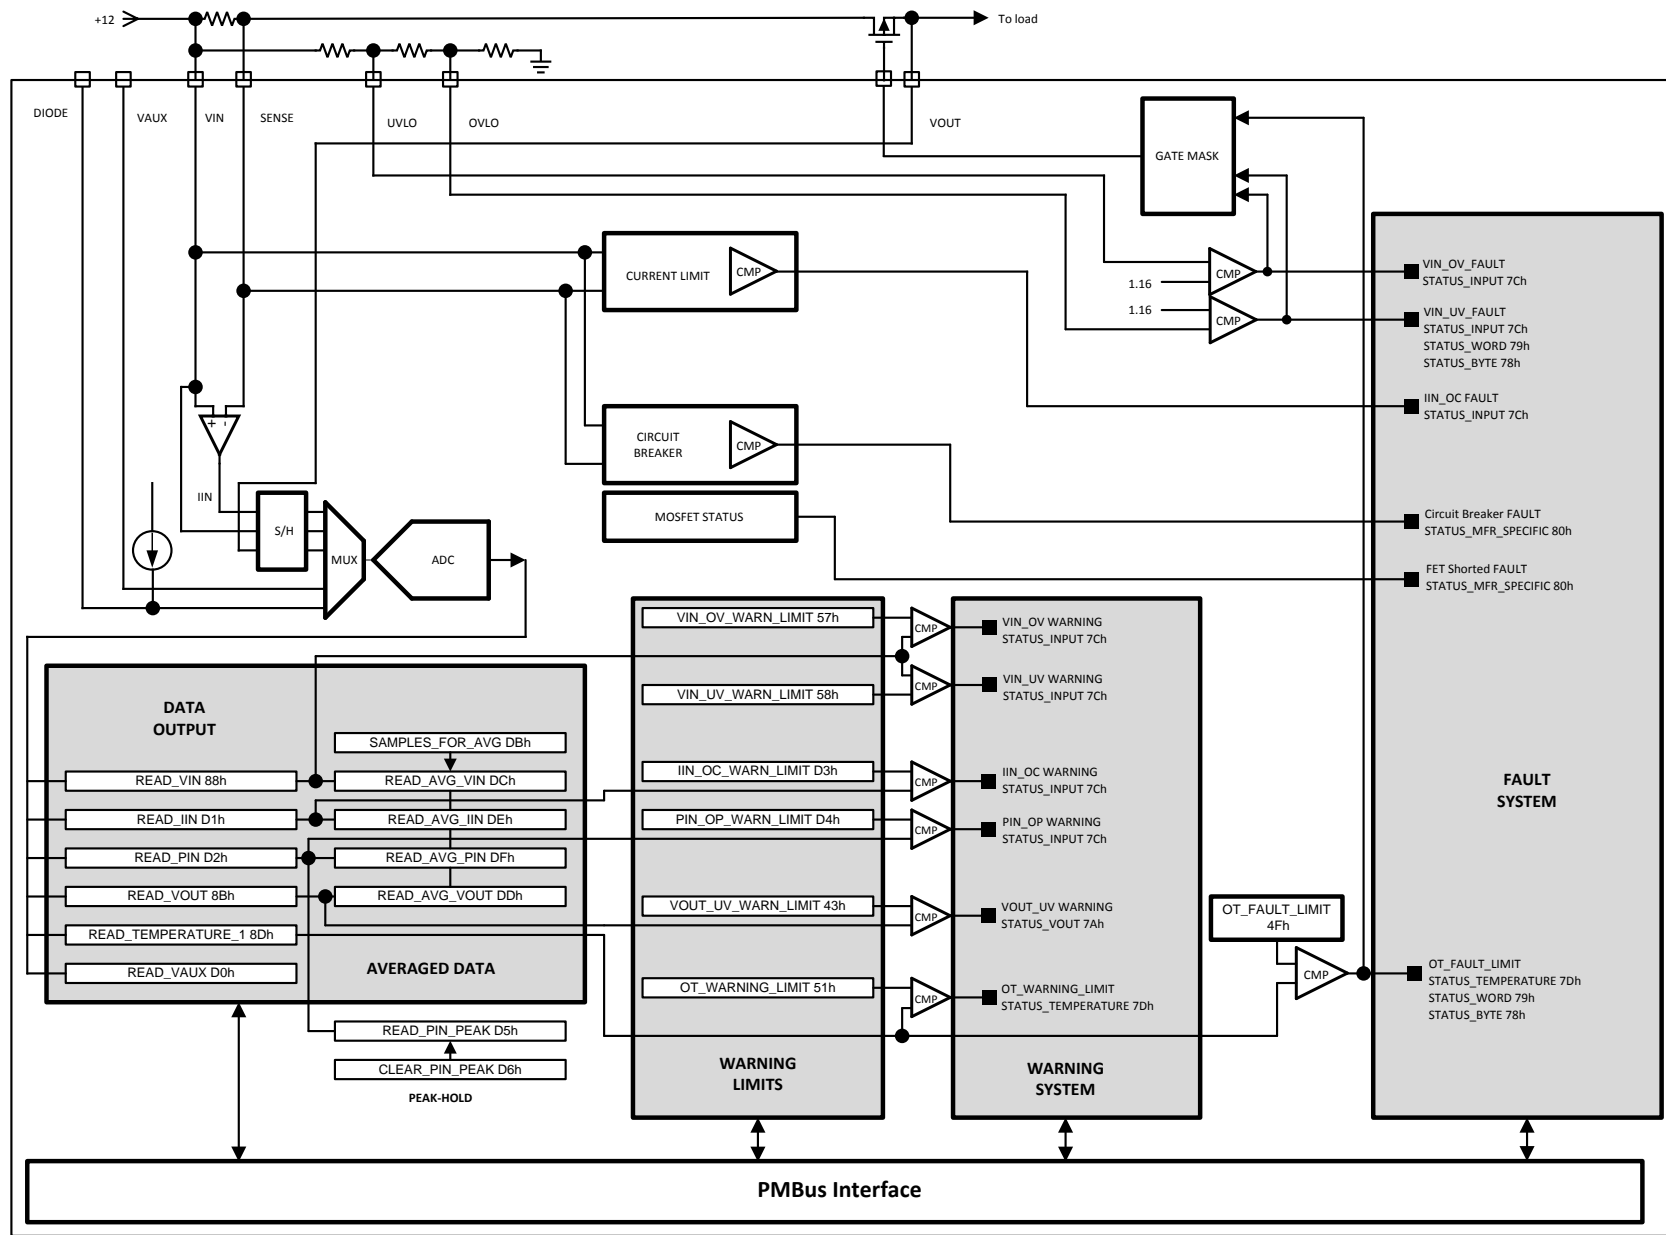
+12

To load

DIODE VAUX VIN SENSE UVLO OVLO VOUT

GATE MASK

CURRENT LIMIT CMP

1.16 CMP

1.16 CMP

VIN_OV_FAULT
STATUS_INPUT 7Ch

VIN_UV_FAULT
STATUS_INPUT 7Ch
STATUS_WORD 79h
STATUS_BYTE 78h

IIN_OC FAULT
STATUS_INPUT 7Ch

+ -

CIRCUIT BREAKER CMP

IIN

S/H

MUX

ADC

MOSFET STATUS

Circuit Breaker FAULT
STATUS_MFR_SPECIFIC 80h

FET Shorted FAULT
STATUS_MFR_SPECIFIC 80h

VIN_OV_WARN_LIMIT 57h CMP

VIN_OV WARNING
STATUS_INPUT 7Ch

VIN_UV_WARN_LIMIT 58h CMP

VIN_UV WARNING
STATUS_INPUT 7Ch

DATA OUTPUT

SAMPLES_FOR_AVG DBh

READ_VIN 88h

READ_AVG_VIN DCh

READ_IIN D1h

READ_AVG_IIN DEh

READ_PIN D2h

READ_AVG_PIN DFh

READ_VOUT 8Bh

READ_AVG_VOUT DDh

READ_TEMPERATURE_1 8Dh

READ_VAUX D0h

AVERAGED DATA

READ_PIN_PEAK D5h

CLEAR_PIN_PEAK D6h

PEAK-HOLD

IIN_OC_WARN_LIMIT D3h CMP

IIN_OC WARNING
STATUS_INPUT 7Ch

PIN_OP_WARN_LIMIT D4h CMP

PIN_OP WARNING
STATUS_INPUT 7Ch

VOUT_UV_WARN_LIMIT 43h CMP

VOUT_UV WARNING
STATUS_VOUT 7Ah

OT_WARNING_LIMIT 51h CMP

OT_WARNING_LIMIT
STATUS_TEMPERATURE 7Dh

WARNING LIMITS

WARNING SYSTEM

OT_FAULT_LIMIT 4Fh

CMP

OT_FAULT_LIMIT
STATUS_TEMPERATURE 7Dh
STATUS_WORD 79h
STATUS_BYTE 78h

FAULT SYSTEM

PMBus Interface